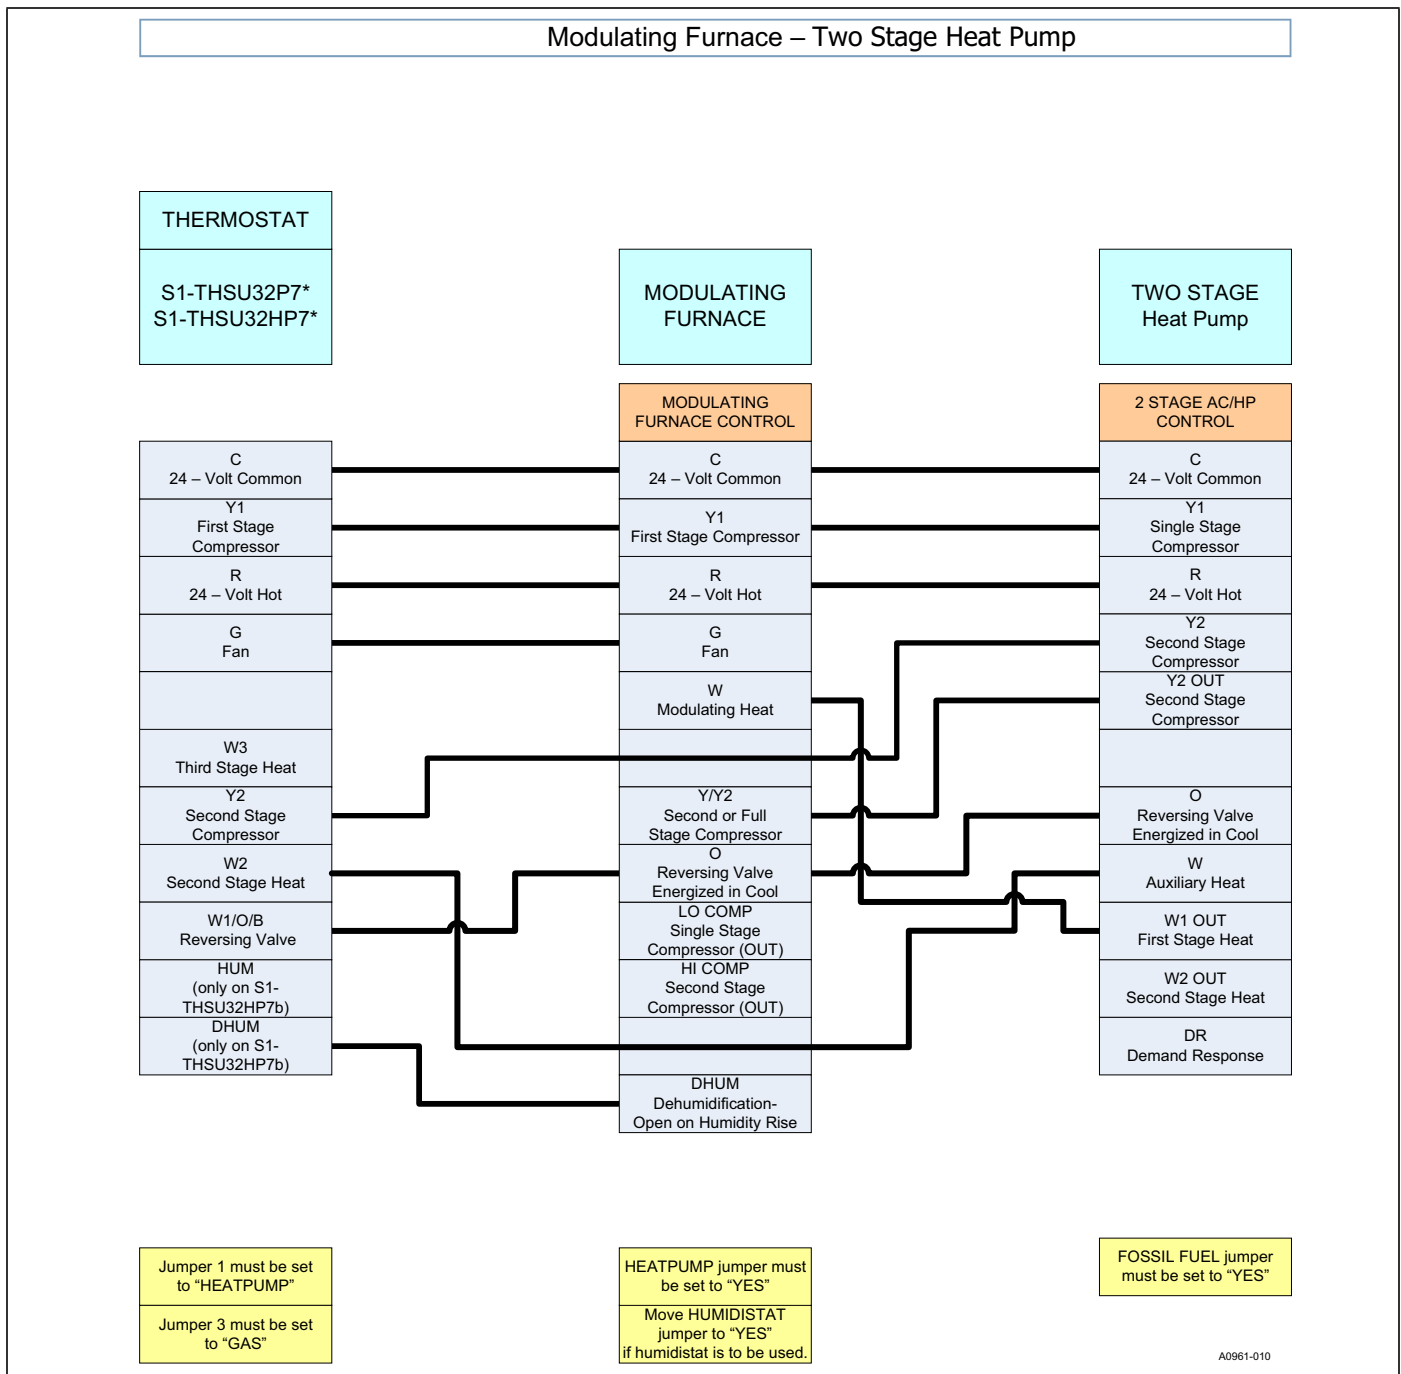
Modulating Furnace – Two Stage Heat Pump

THERMOSTAT

S1-THSU32P7*
S1-THSU32HP7*

MODULATING FURNACE

TWO STAGE Heat Pump

MODULATING FURNACE CONTROL

2 STAGE AC/HP CONTROL

C
24 – Volt Common

Y1
First Stage Compressor

R
24 – Volt Hot

G
Fan

W3
Third Stage Heat

Y2
Second Stage Compressor

W2
Second Stage Heat

W1/O/B
Reversing Valve

HUM
(only on S1-THSU32HP7b)

DHUM
(only on S1-THSU32HP7b)

C
24 – Volt Common

Y1
First Stage Compressor

R
24 – Volt Hot

G
Fan

W
Modulating Heat

Y/Y2
Second or Full Stage Compressor

O
Reversing Valve Energized in Cool

LO COMP
Single Stage Compressor (OUT)

HI COMP
Second Stage Compressor (OUT)

DHUM
Dehumidification- Open on Humidity Rise

C
24 – Volt Common

Y1
Single Stage Compressor

R
24 – Volt Hot

Y2
Second Stage Compressor

Y2 OUT
Second Stage Compressor

O
Reversing Valve Energized in Cool

W
Auxiliary Heat

W1 OUT
First Stage Heat

W2 OUT
Second Stage Heat

DR
Demand Response

Jumper 1 must be set to “HEATPUMP”

Jumper 3 must be set to “GAS”

HEATPUMP jumper must be set to “YES”

Move HUMIDISTAT jumper to “YES” if humidistat is to be used.

FOSSIL FUEL jumper must be set to “YES”

A0961-010